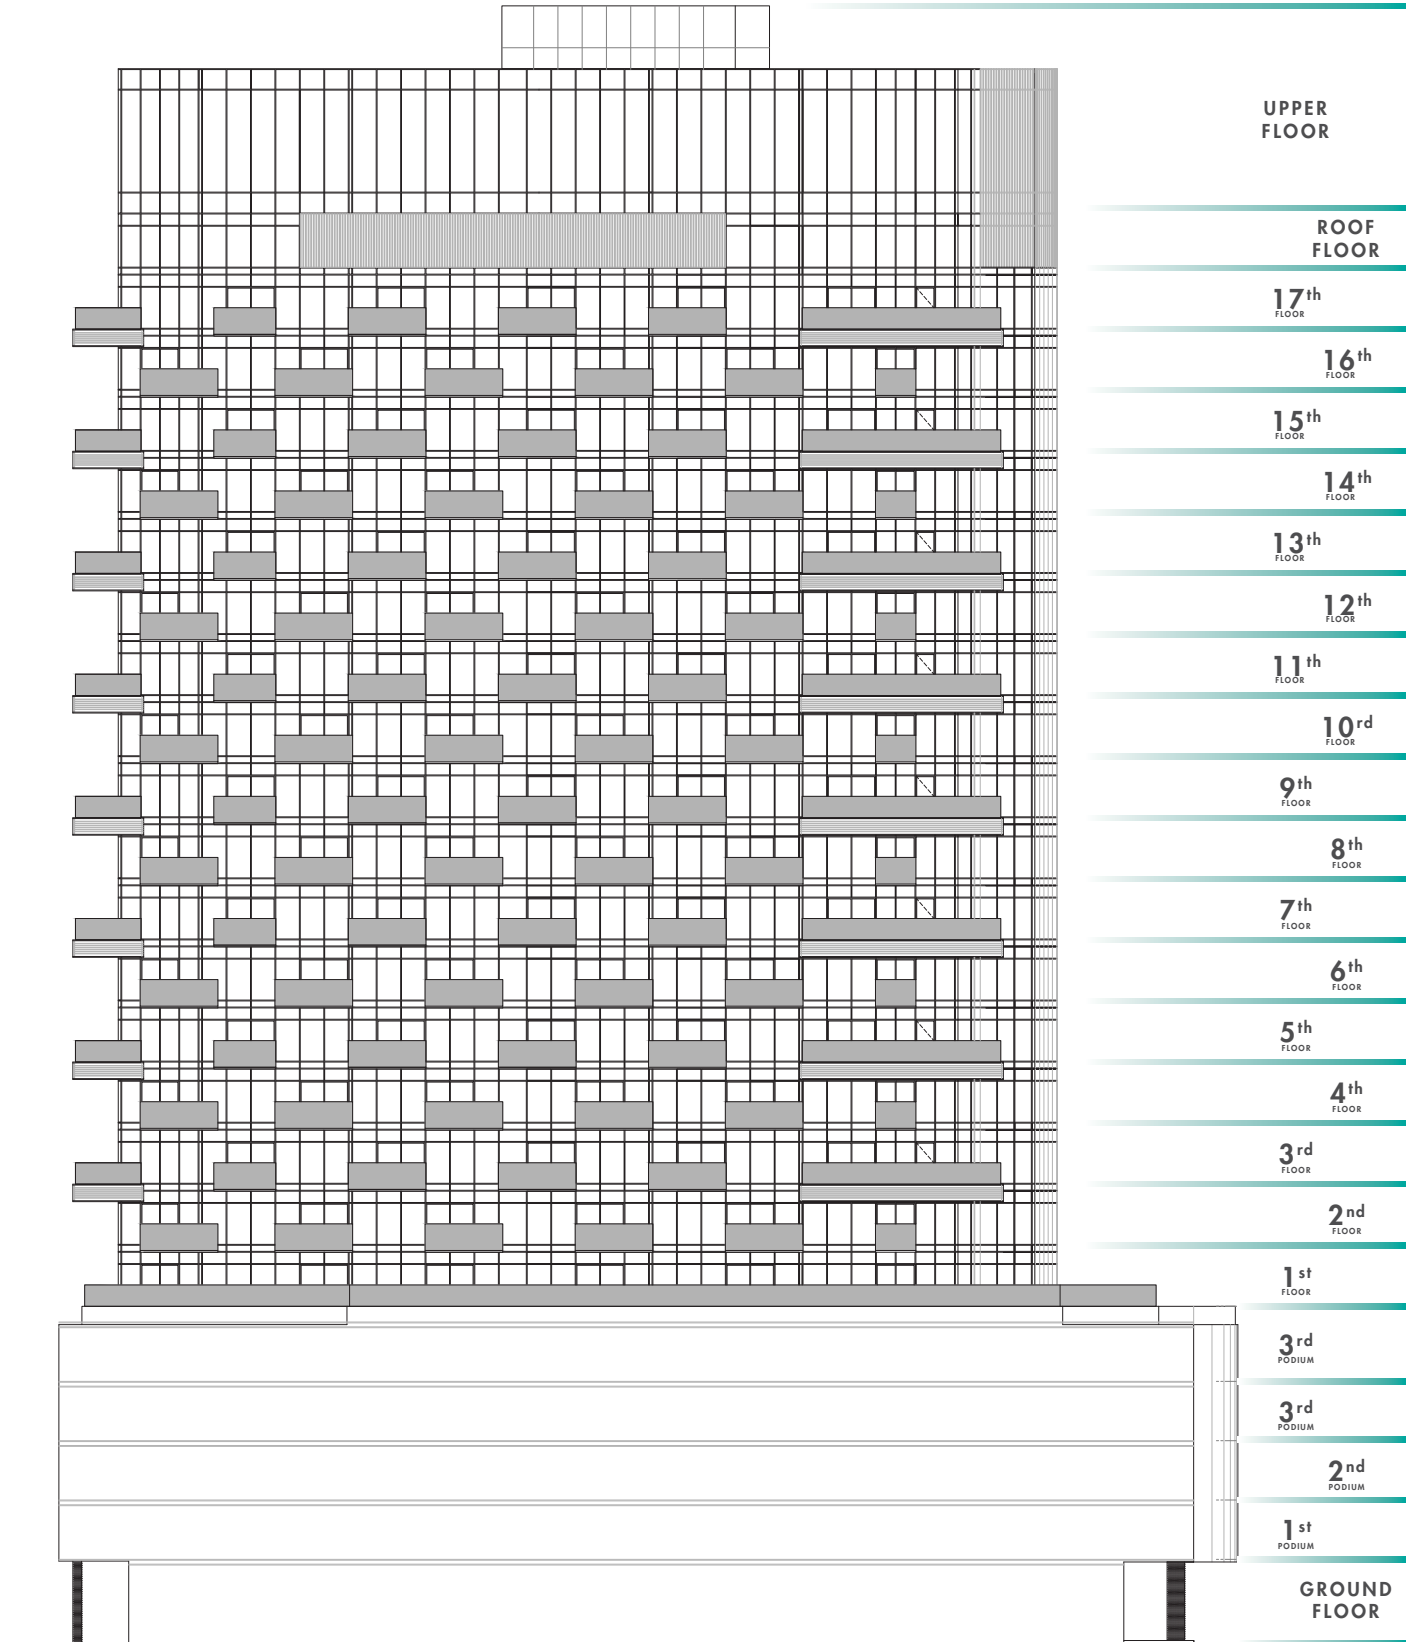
UPPER FLOOR

ROOF FLOOR

17th FLOOR

16th FLOOR

15th FLOOR

14th FLOOR

13th FLOOR

12th FLOOR

11th FLOOR

10rd FLOOR

9th FLOOR

8th FLOOR

7th FLOOR

6th FLOOR

5th FLOOR

4th FLOOR

3rd FLOOR

2nd FLOOR

1st FLOOR

3rd PODIUM

3rd PODIUM

2nd PODIUM

1st PODIUM

GROUND FLOOR